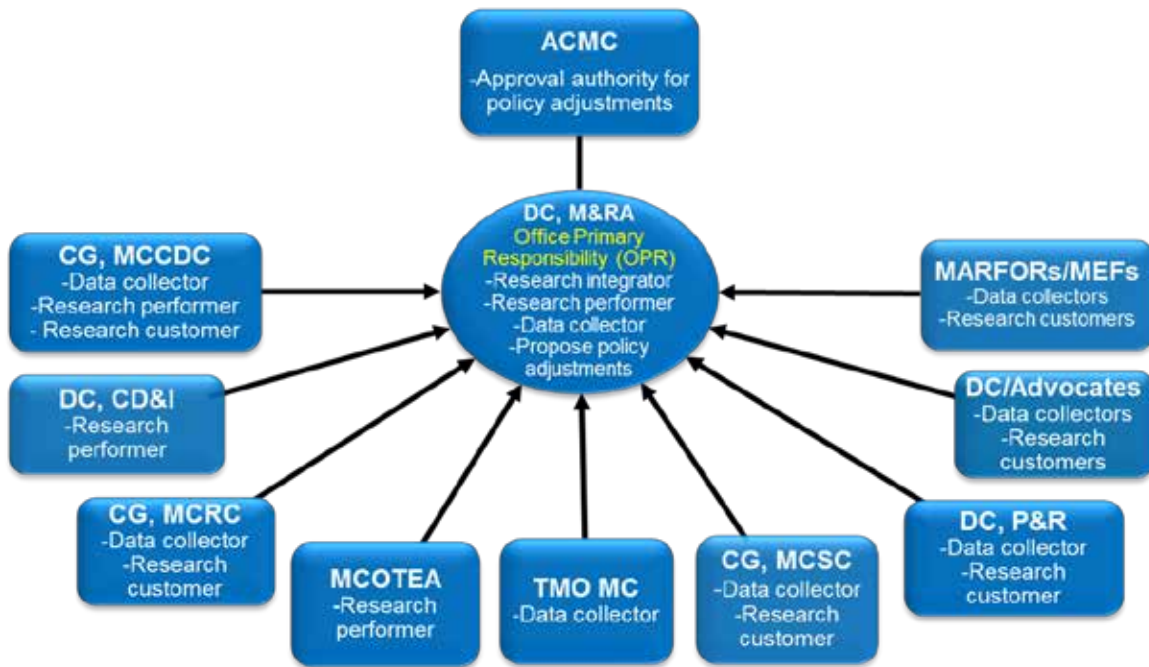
ACMC
-Approval authority for policy adjustments

DC, M&RA
Office Primary Responsibility (OPR)
-Research integrator
-Research performer
-Data collector
-Propose policy adjustments

CG, MCCDC
-Data collector
-Research performer
- Research customer

MARFORs/MEFs
-Data collectors
-Research customers

DC, CD&I
-Research performer

DC/Advocates
-Data collectors
-Research customers

CG, MCRC
-Data collector
-Research customer

MCOTEA
-Research performer

TMO MC
-Data collector

CG, MCSC
-Data collector
-Research customer

DC, P&R
-Data collector
-Research customer